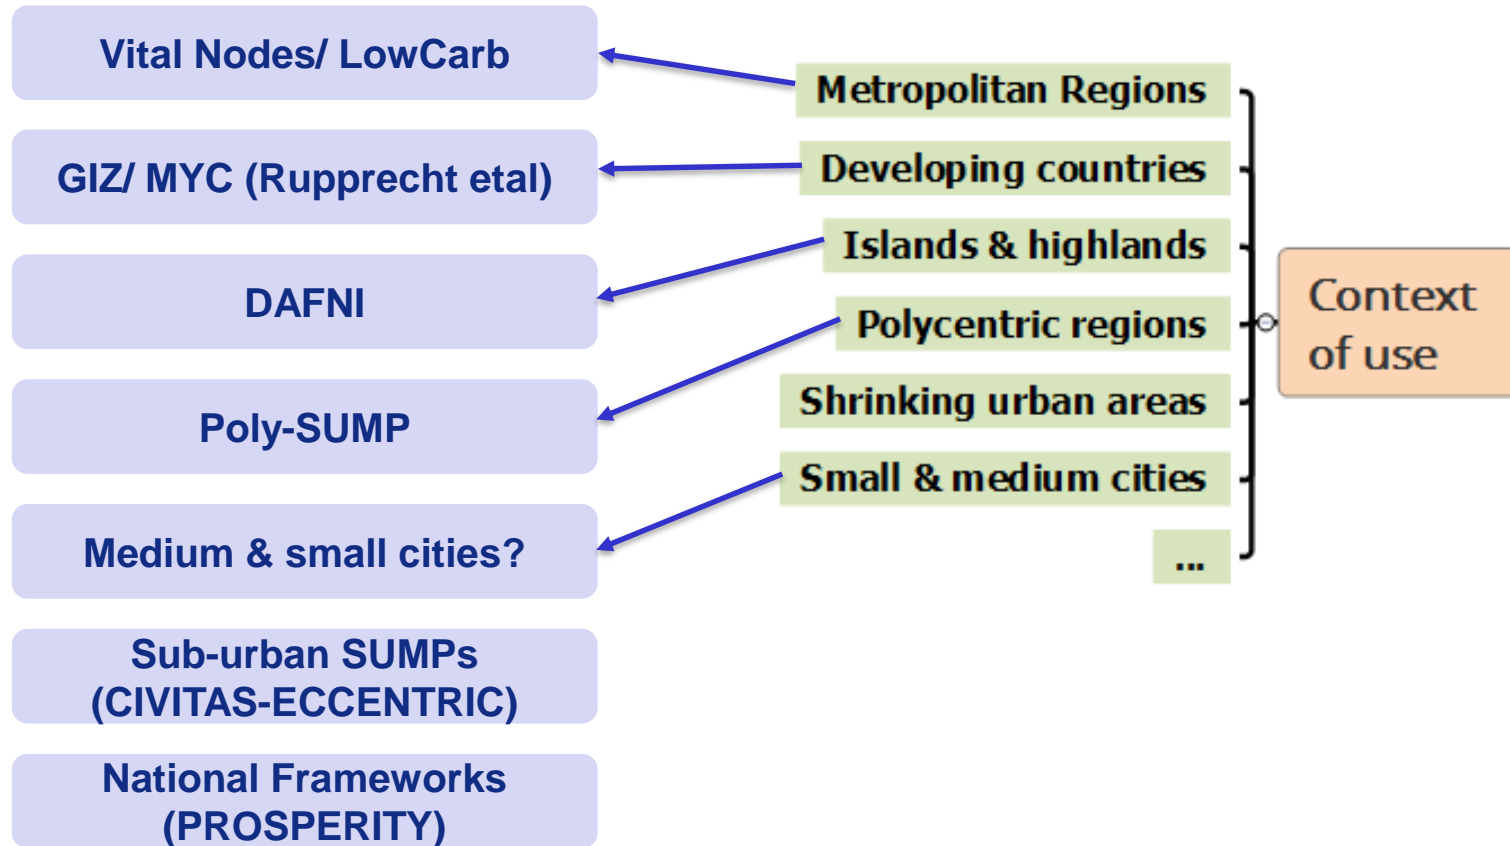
Vital Nodes/ LowCarb

GIZ/ MYC (Rupprecht etal)

DAFNI

Poly-SUMP

Medium & small cities?

Sub-urban SUMPs (CIVITAS-ECCENTRIC)

National Frameworks (PROSPERITY)

Metropolitan Regions

Developing countries

Islands & highlands

Polycentric regions

Shrinking urban areas

Small & medium cities

...

Context of use